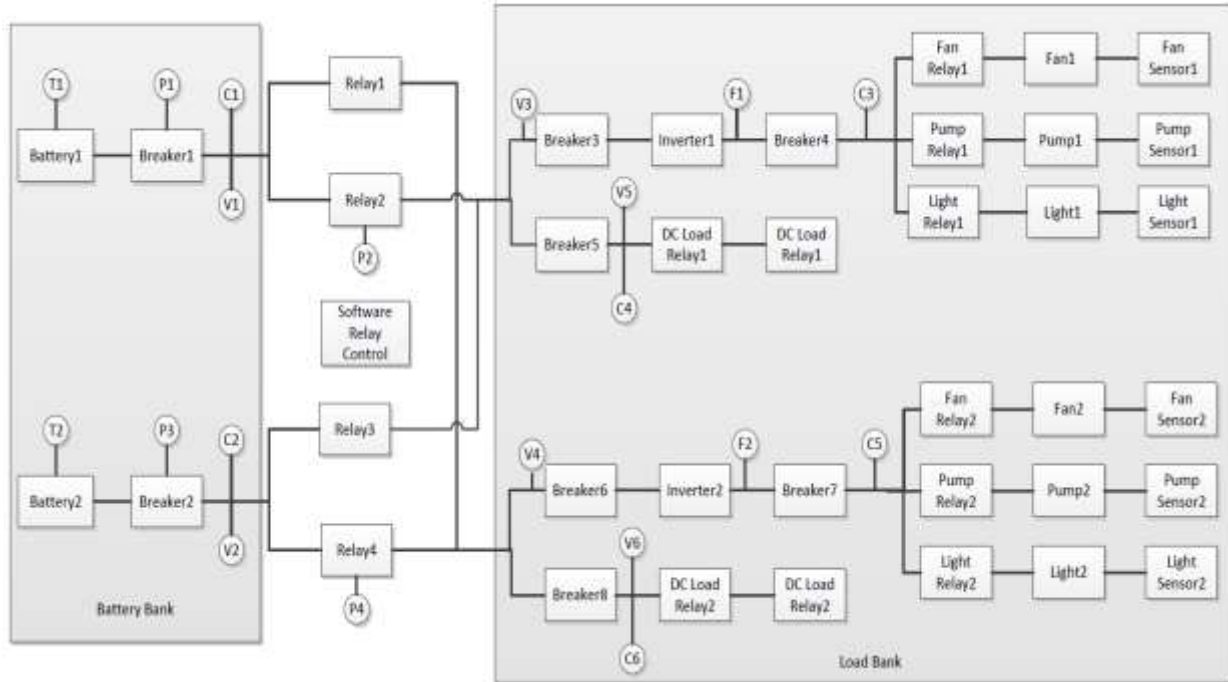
T1
P1
C1
Battery1
Breaker1
V1
Relay1
Relay2
P2
Software Relay Control
T2
P3
C2
Battery2
Breaker2
V2
Relay3
Relay4
P4
Battery Bank

V3
Breaker3
Inverter1
F1
Breaker4
C3
Fan Relay1
Fan1
Fan Sensor1
Pump Relay1
Pump1
Pump Sensor1
Light Relay1
Light1
Light Sensor1
V5
Breaker5
DC Load Relay1
DC Load Relay1
C4

V4
Breaker6
Inverter2
F2
Breaker7
C5
Fan Relay2
Fan2
Fan Sensor2
Pump Relay2
Pump2
Pump Sensor2
Light Relay2
Light2
Light Sensor2
V6
Breaker8
DC Load Relay2
DC Load Relay2
C6
Load Bank